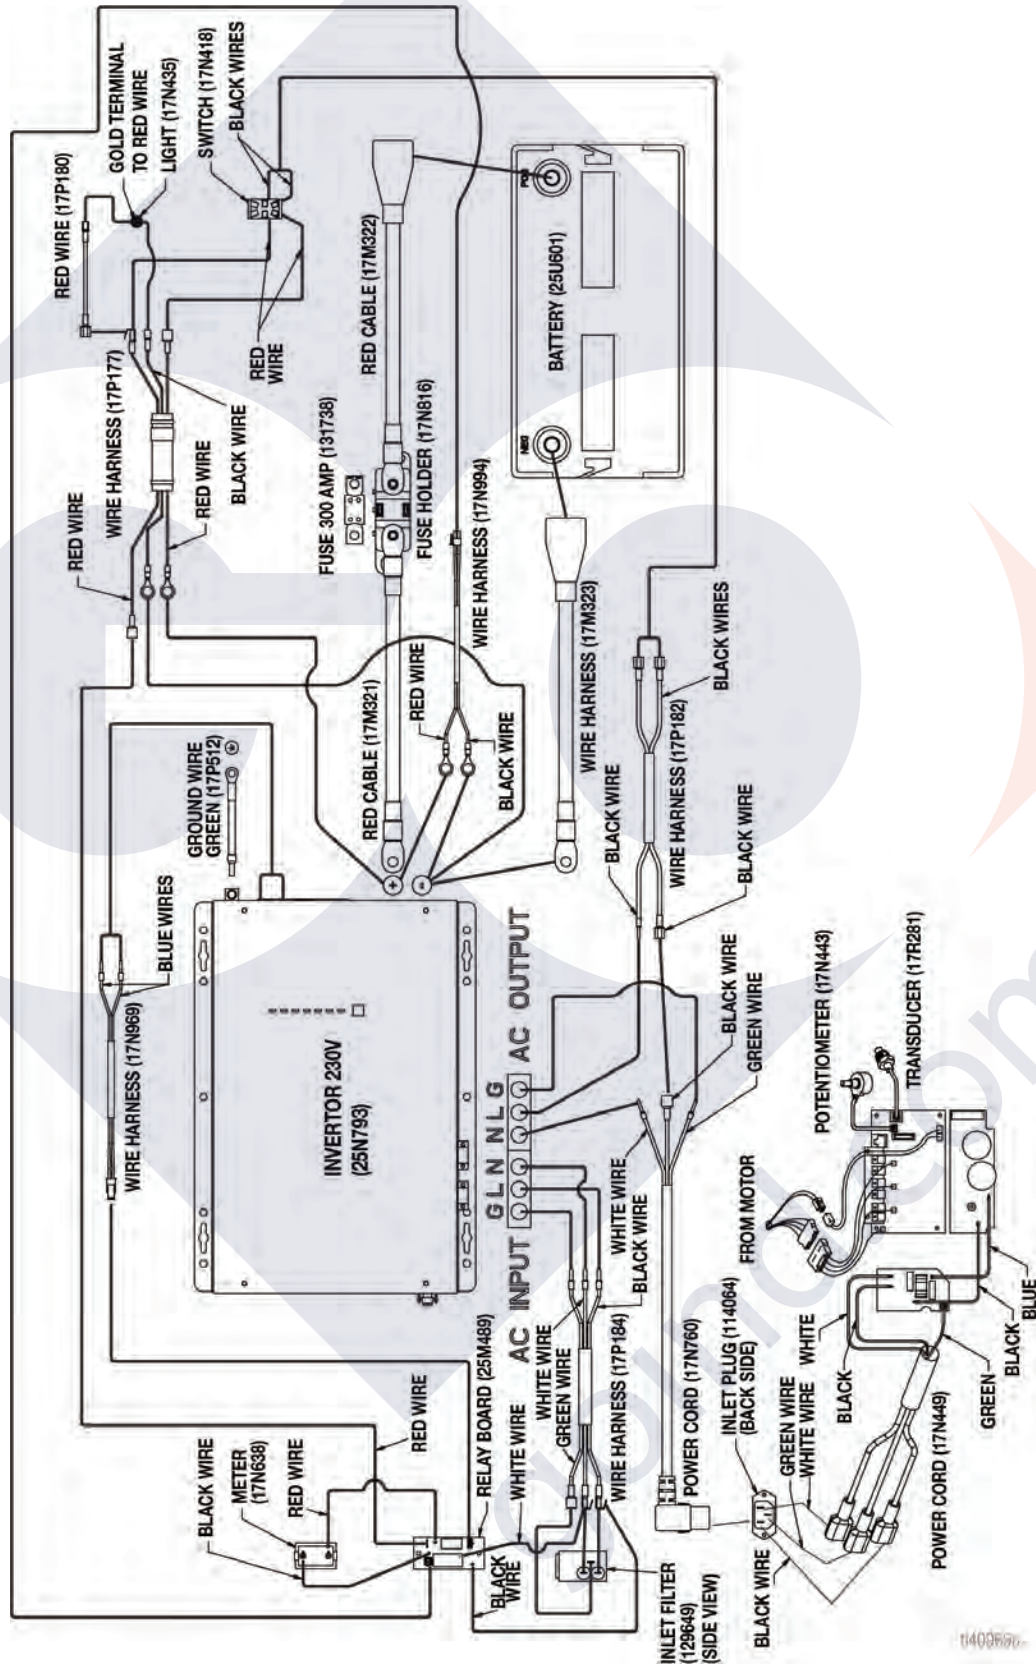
RED WIRE (17P180)
GOLD TERMINAL TO RED WIRE
LIGHT (17N435)
SWITCH (17N418)
BLACK WIRES
RED WIRE
WIRE HARNESS (17P177)
BLACK WIRE
RED WIRE
RED WIRE
RED CABLE (17M322)
BATTERY (25U601)
POS
NEG
FUSE 300 AMP (131738)
FUSE HOLDER (17N816)
WIRE HARNESS (17N994)
WIRE HARNESS (17M323)
BLACK WIRES
RED WIRE
BLACK WIRE
RED CABLE (17M321)
GROUND WIRE GREEN (17P512)
WIRE HARNESS (17P182)
BLACK WIRE
BLACK WIRE
BLUE WIRES
WIRE HARNESS (17N969)
INVERTOR 230V (25N793)
AC OUTPUT
G L N N L G
AC INPUT
BLACK WIRE
GREEN WIRE
WHITE WIRE
BLACK WIRE
POTENTIOMETER (17N443)
TRANSDUCER (17R281)
FROM MOTOR
RED WIRE
RELAY BOARD (25M489)
WHITE WIRE
WHITE WIRE
GREEN WIRE
WIRE HARNESS (17P184)
POWER CORD (17N760)
INLET PLUG (114064) (BACK SIDE)
WHITE
BLACK
GREEN WIRE
WHITE WIRE
BLACK WIRE
METER (17N638)
RED WIRE
BLACK WIRE
INLET FILTER (129649) (SIDE VIEW)
BLACK WIRE
POWER CORD (17N449)
GREEN
BLACK
BLUE
ti40066c